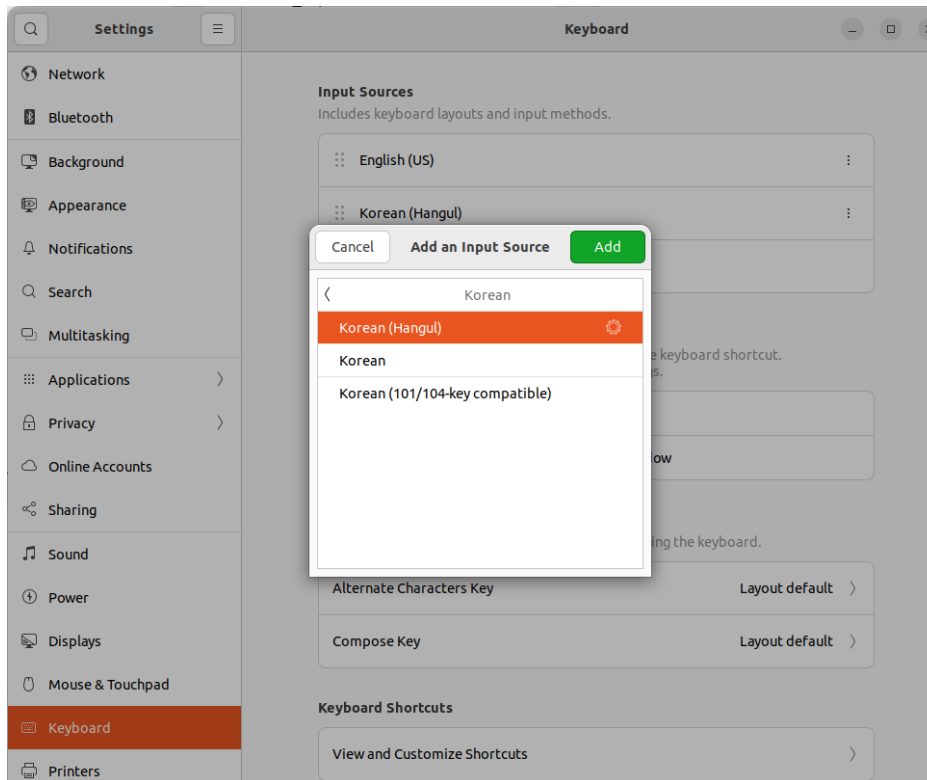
Settings

Network
Bluetooth
Background
Appearance
Notifications
Search
Multitasking
Applications
Privacy
Online Accounts
Sharing
Sound
Power
Displays
Mouse & Touchpad
Keyboard
Printers

Keyboard

Input Sources
Includes keyboard layouts and input methods.

English (US)
Korean (Hangul)

e keyboard shortcut.
s.

low

ing the keyboard.

Alternate Characters Key Layout default
Compose Key Layout default

Keyboard Shortcuts

View and Customize Shortcuts

Cancel Add an Input Source Add

Korean
Korean (Hangul)
Korean
Korean (101/104-key compatible)